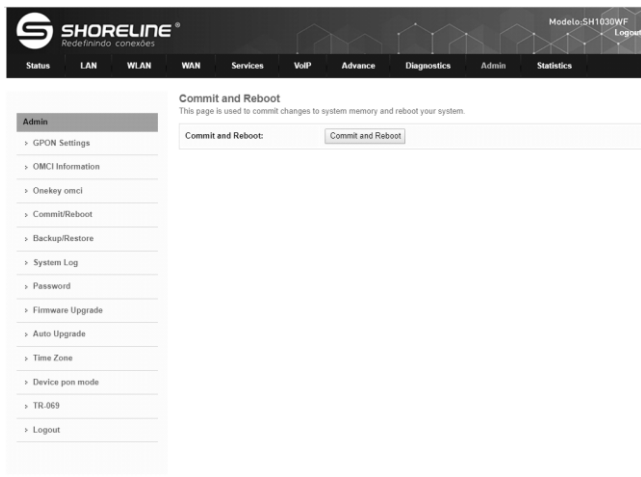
SHORELINE®
Redefinindo conexões

Modelo:SH1030WF
Logout

Status LAN WLAN WAN Services VoIP Advance Diagnostics Admin Statistics

Admin
› GPON Settings
› OMCI Information
› Onekey omci
› Commit/Reboot
› Backup/Restore
› System Log
› Password
› Firmware Upgrade
› Auto Upgrade
› Time Zone
› Device pon mode
› TR-069
› Logout

Commit and Reboot
This page is used to commit changes to system memory and reboot your system.

Commit and Reboot: Commit and Reboot